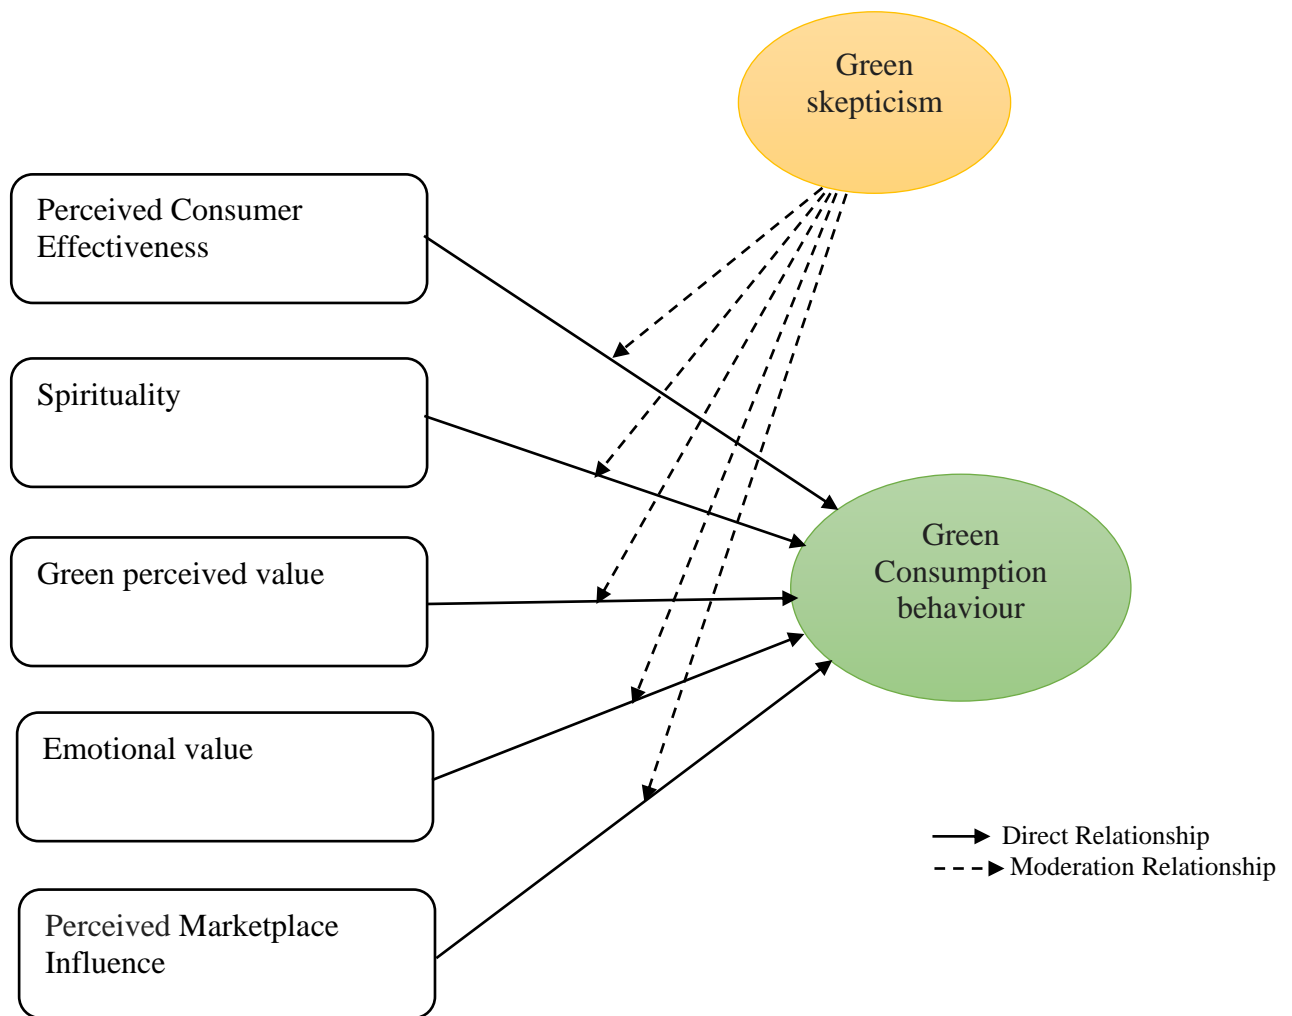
Green skepticism

Perceived Consumer Effectiveness

Spirituality

Green perceived value

Emotional value

Perceived Marketplace Influence

Green Consumption behaviour

Direct Relationship
Moderation Relationship